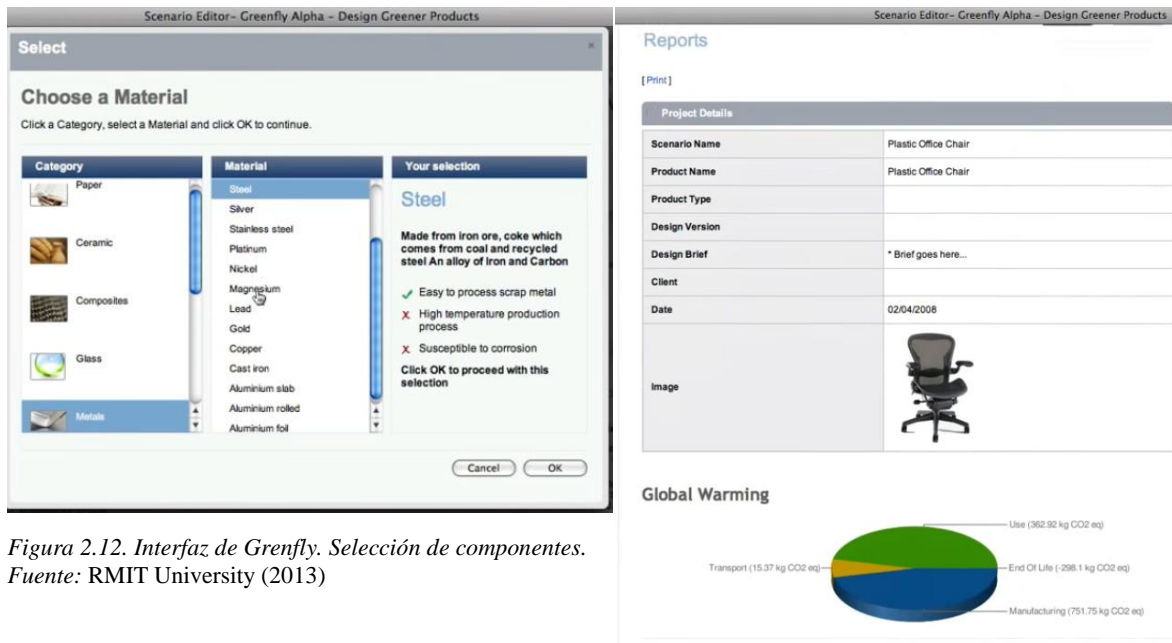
Scenario Editor- Greenfly Alpha - Design Greener Products

Select

Choose a Material

Click a Category, select a Material and click OK to continue.

| Category | Material | Your selection |
|---|---|---|
| Paper | Steel | Steel |
| Ceramic | Silver | |
| Composites | Stainless steel | |
| Glass | Platinum | |
| Metals | Nickel | |
| | Magnesium | |
| | Lead | |
| | Gold | |
| | Copper | |
| | Cast iron | |
| | Aluminium slab | |
| | Aluminium rolled | |
| | Aluminium foil | |

Made from iron ore, coke which comes from coal and recycled steel An alloy of Iron and Carbon

✓ Easy to process scrap metal

x High temperature production process

x Susceptible to corrosion

Click OK to proceed with this selection

Cancel OK

Figura 2.12. Interfaz de Grenfly. Selección de componentes. Fuente: RMIT University (2013)

Scenario Editor- Greenfly Alpha - Design Greener Products

Reports

[Print]

Project Details

| | |
|---|---|
| Scenario Name | Plastic Office Chair |
| Product Name | Plastic Office Chair |
| Product Type | |
| Design Version | |
| Design Brief | * Brief goes here... |
| Client | |
| Date | 02/04/2008 |
| Image | |

Global Warming

Use (362.92 kg CO2 eq)

Transport (15.37 kg CO2 eq)

End Of Life (-298.1 kg CO2 eq)

Manufacturing (751.75 kg CO2 eq)